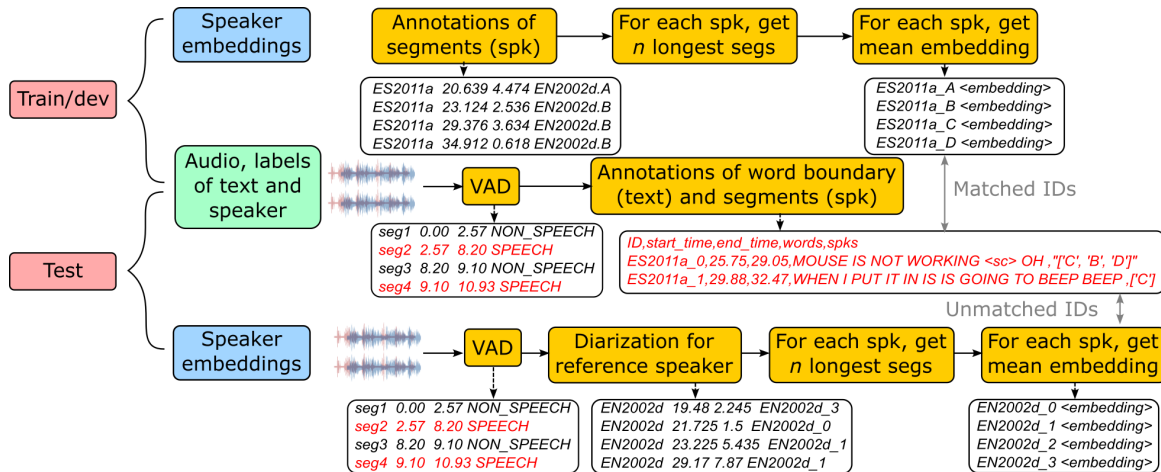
Train/dev

Test

Speaker embeddings

Annotations of segments (spk)

For each spk, get $n$ longest segs

For each spk, get mean embedding

ES2011a 20.639 4.474 EN2002d.A
ES2011a 23.124 2.536 EN2002d.B
ES2011a 29.376 3.634 EN2002d.B
ES2011a 34.912 0.618 EN2002d.B

ES2011a_A <embedding>
ES2011a_B <embedding>
ES2011a_C <embedding>
ES2011a_D <embedding>

Audio, labels of text and speaker

VAD

Annotations of word boundary (text) and segments (spk)

Matched IDs

seg1 0.00 2.57 NON_SPEECH
seg2 2.57 8.20 SPEECH
seg3 8.20 9.10 NON_SPEECH
seg4 9.10 10.93 SPEECH

ID,start_time,end_time,words,spks
ES2011a_0,25.75,29.05,MOUSE IS NOT WORKING <sc> OH ,"['C', 'B', 'D']"
ES2011a_1,29.88,32.47,WHEN I PUT IT IN IS IS GOING TO BEEP BEEP ,['C']

Unmatched IDs

Speaker embeddings

VAD

Diarization for reference speaker

For each spk, get $n$ longest segs

For each spk, get mean embedding

seg1 0.00 2.57 NON_SPEECH
seg2 2.57 8.20 SPEECH
seg3 8.20 9.10 NON_SPEECH
seg4 9.10 10.93 SPEECH

EN2002d 19.48 2.245 EN2002d_3
EN2002d 21.725 1.5 EN2002d_0
EN2002d 23.225 5.435 EN2002d_1
EN2002d 29.17 7.87 EN2002d_1

EN2002d_0 <embedding>
EN2002d_1 <embedding>
EN2002d_2 <embedding>
EN2002d_3 <embedding>